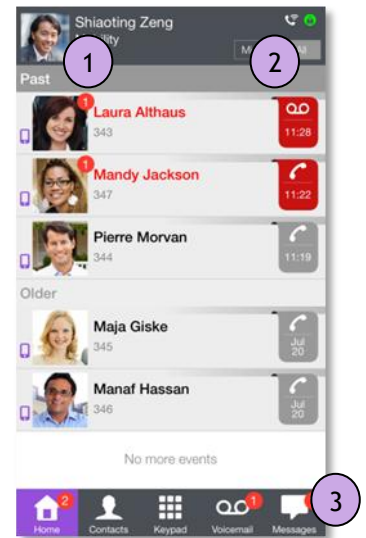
Shiaoting Zeng
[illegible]bility
1
M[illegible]
2
Past
1
Laura Althaus
343
11:28
1
Mandy Jackson
347
11:22
Pierre Morvan
344
11:19
Older
Maja Giske
345
Jul 20
Manaf Hassan
346
Jul 20
No more events
2
Home
Contacts
Keypad
1
Voicemail
Messages
3